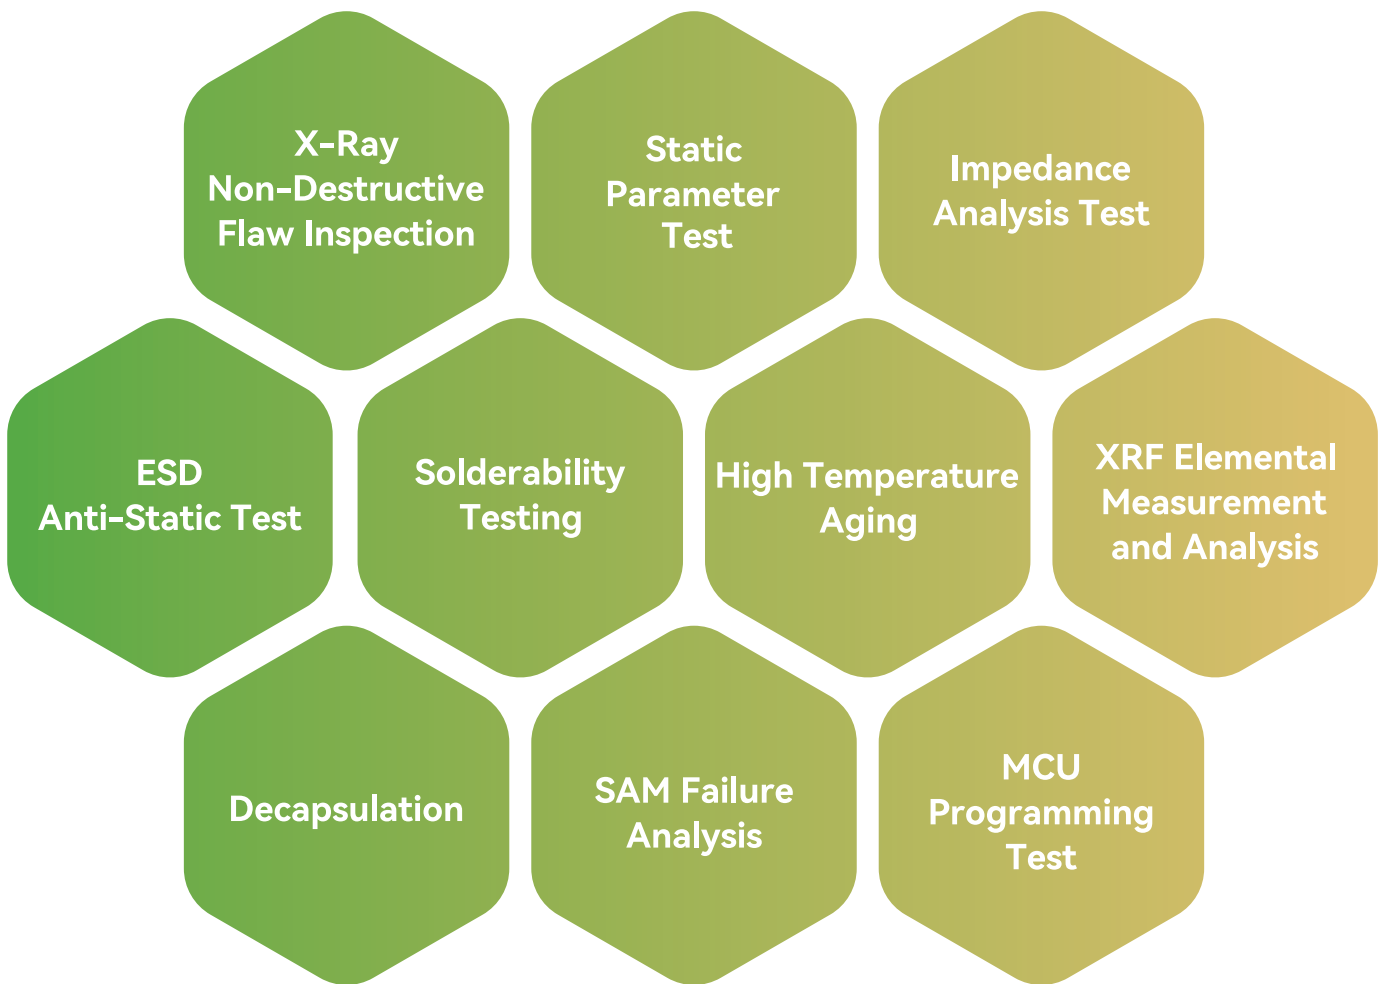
X-Ray Non-Destructive Flaw Inspection

Static Parameter Test

Impedance Analysis Test

ESD Anti-Static Test

Solderability Testing

High Temperature Aging

XRF Elemental Measurement and Analysis

Decapsulation

SAM Failure Analysis

MCU Programming Test